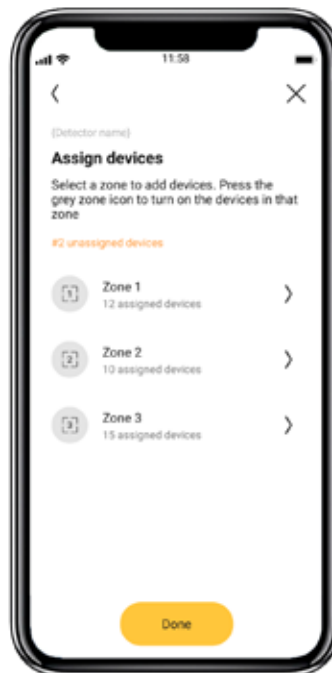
11:58

{Detector name}

Assign devices

Select a zone to add devices. Press the grey zone icon to turn on the devices in that zone

#2 unassigned devices

1 Zone 1
12 assigned devices

2 Zone 2
10 assigned devices

3 Zone 3
15 assigned devices

Done